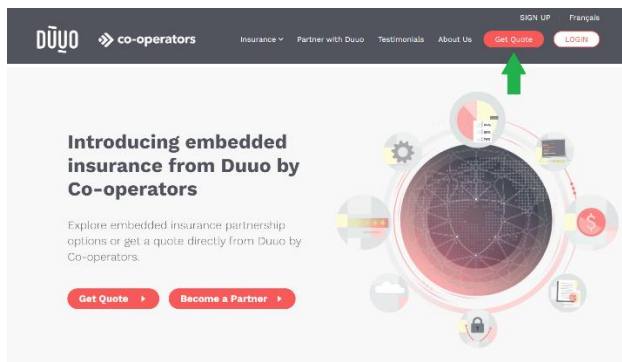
SIGN UP Français

DUUO co-operators

Insurance Partner with Duuo Testimonials About Us Get Quote LOGIN

Introducing embedded insurance from Duuo by Co-operators

Explore embedded insurance partnership options or get a quote directly from Duuo by Co-operators.

Get Quote Become a Partner